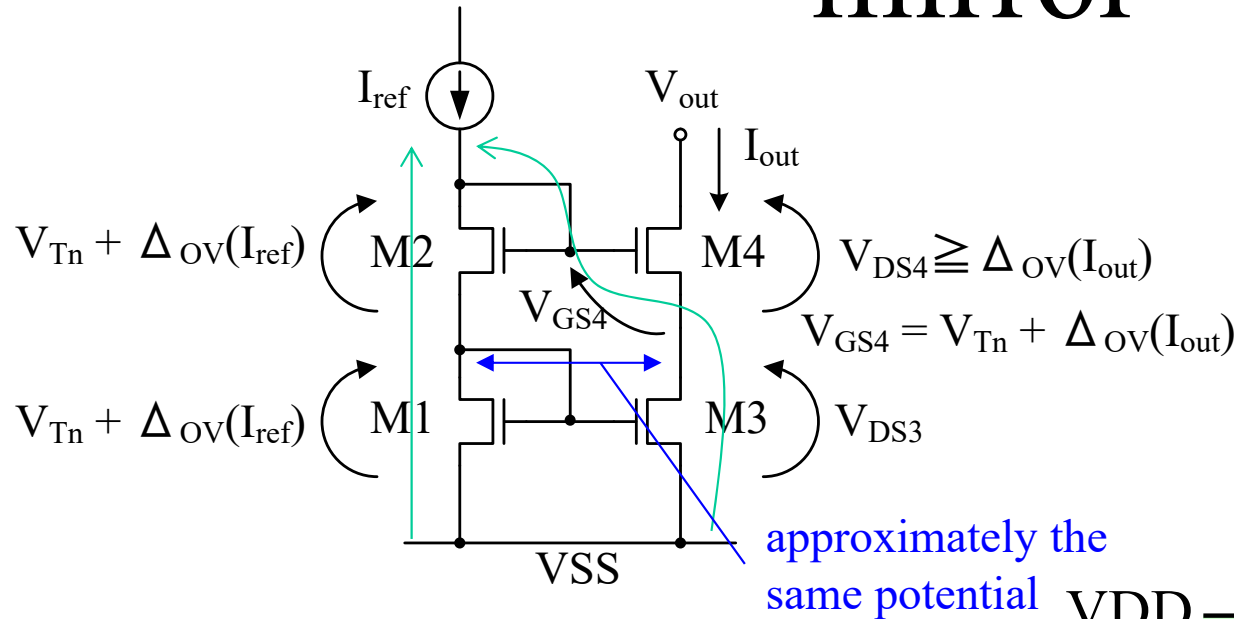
mirror

$I_{ref}$

$V_{out}$

$I_{out}$

$V_{Tn} + \Delta_{OV}(I_{ref})$

M2

M4

$V_{DS4} \geqq \Delta_{OV}(I_{out})$

$V_{GS4}$

$V_{GS4} = V_{Tn} + \Delta_{OV}(I_{out})$

$V_{Tn} + \Delta_{OV}(I_{ref})$

M1

M3

$V_{DS3}$

VSS

approximately the same potential

VDD